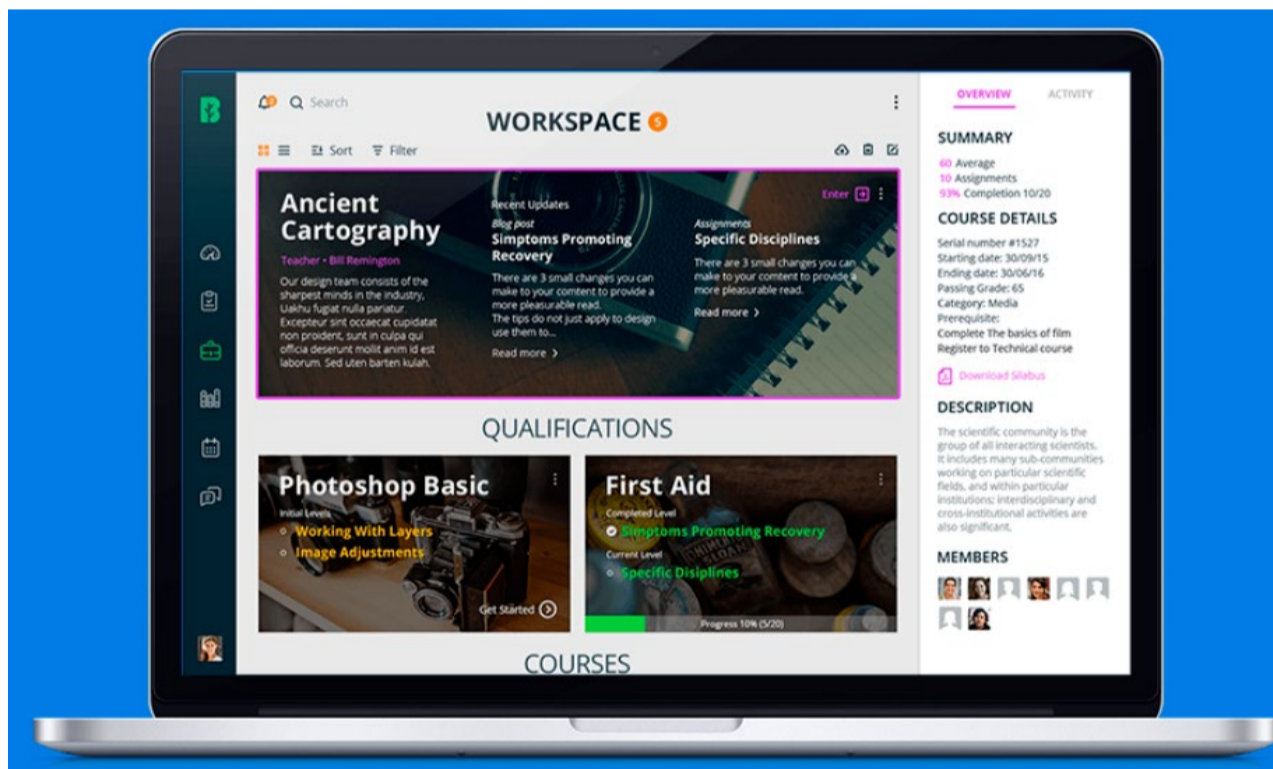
B

Search

WORKSPACE 5

Sort Filter

Ancient Cartography

Teacher • Bill Remington

Our design team consists of the sharpest minds in the industry. Uakhu fugiat nulla pariatur. Excepteur sint occaecat cupidatat non proident, sunt in culpa qui officia deserunt mollit anim id est laborum. Sed uten barten kulah.

Recent Updates

Blog post
Simptoms Promoting Recovery

There are 3 small changes you can make to your content to provide a more pleasurable read.
The tips do not just apply to design use them to...

Read more

Assignments
Specific Disciplines

There are 3 small changes you can make to your content to provide a more pleasurable read.

Read more

Enter

QUALIFICATIONS

Photoshop Basic

Initial Levels
Working With Layers
Image Adjustments

Get Started

First Aid

Completed Level
Simptoms Promoting Recovery
Current Level
Specific Disiplines

Progress 10% (5/20)

COURSES

OVERVIEW ACTIVITY

SUMMARY

60 Average
10 Assignments
93% Completion 10/20

COURSE DETAILS

Serial number #1527
Starting date: 30/09/15
Ending date: 30/06/16
Passing Grade: 65
Category: Media
Prerequisite:
Complete The basics of film
Register to Technical course

Download Silabus

DESCRIPTION

The scientific community is the group of all interacting scientists. It includes many sub-communities working on particular scientific fields, and within particular institutions: interdisciplinary and cross-institutional activities are also significant.

MEMBERS